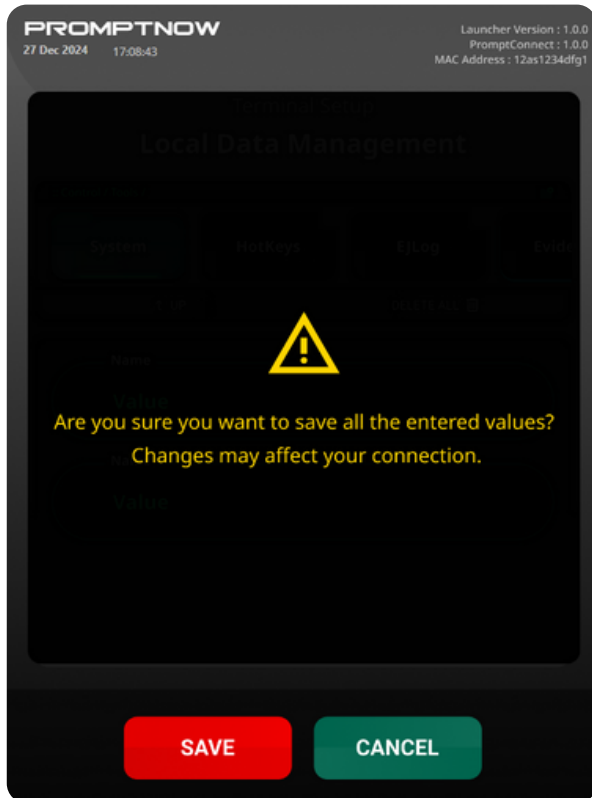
PROMPTNOW
27 Dec 2024 17:08:43

Launcher Version : 1.0.0
PromptConnect : 1.0.0
MAC Address : 12as1234dfg1

Terminal Setup
Local Data Management

System
HotKeys
EJLog
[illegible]

Name
Value

Value

Are you sure you want to save all the entered values?
Changes may affect your connection.

SAVE
CANCEL